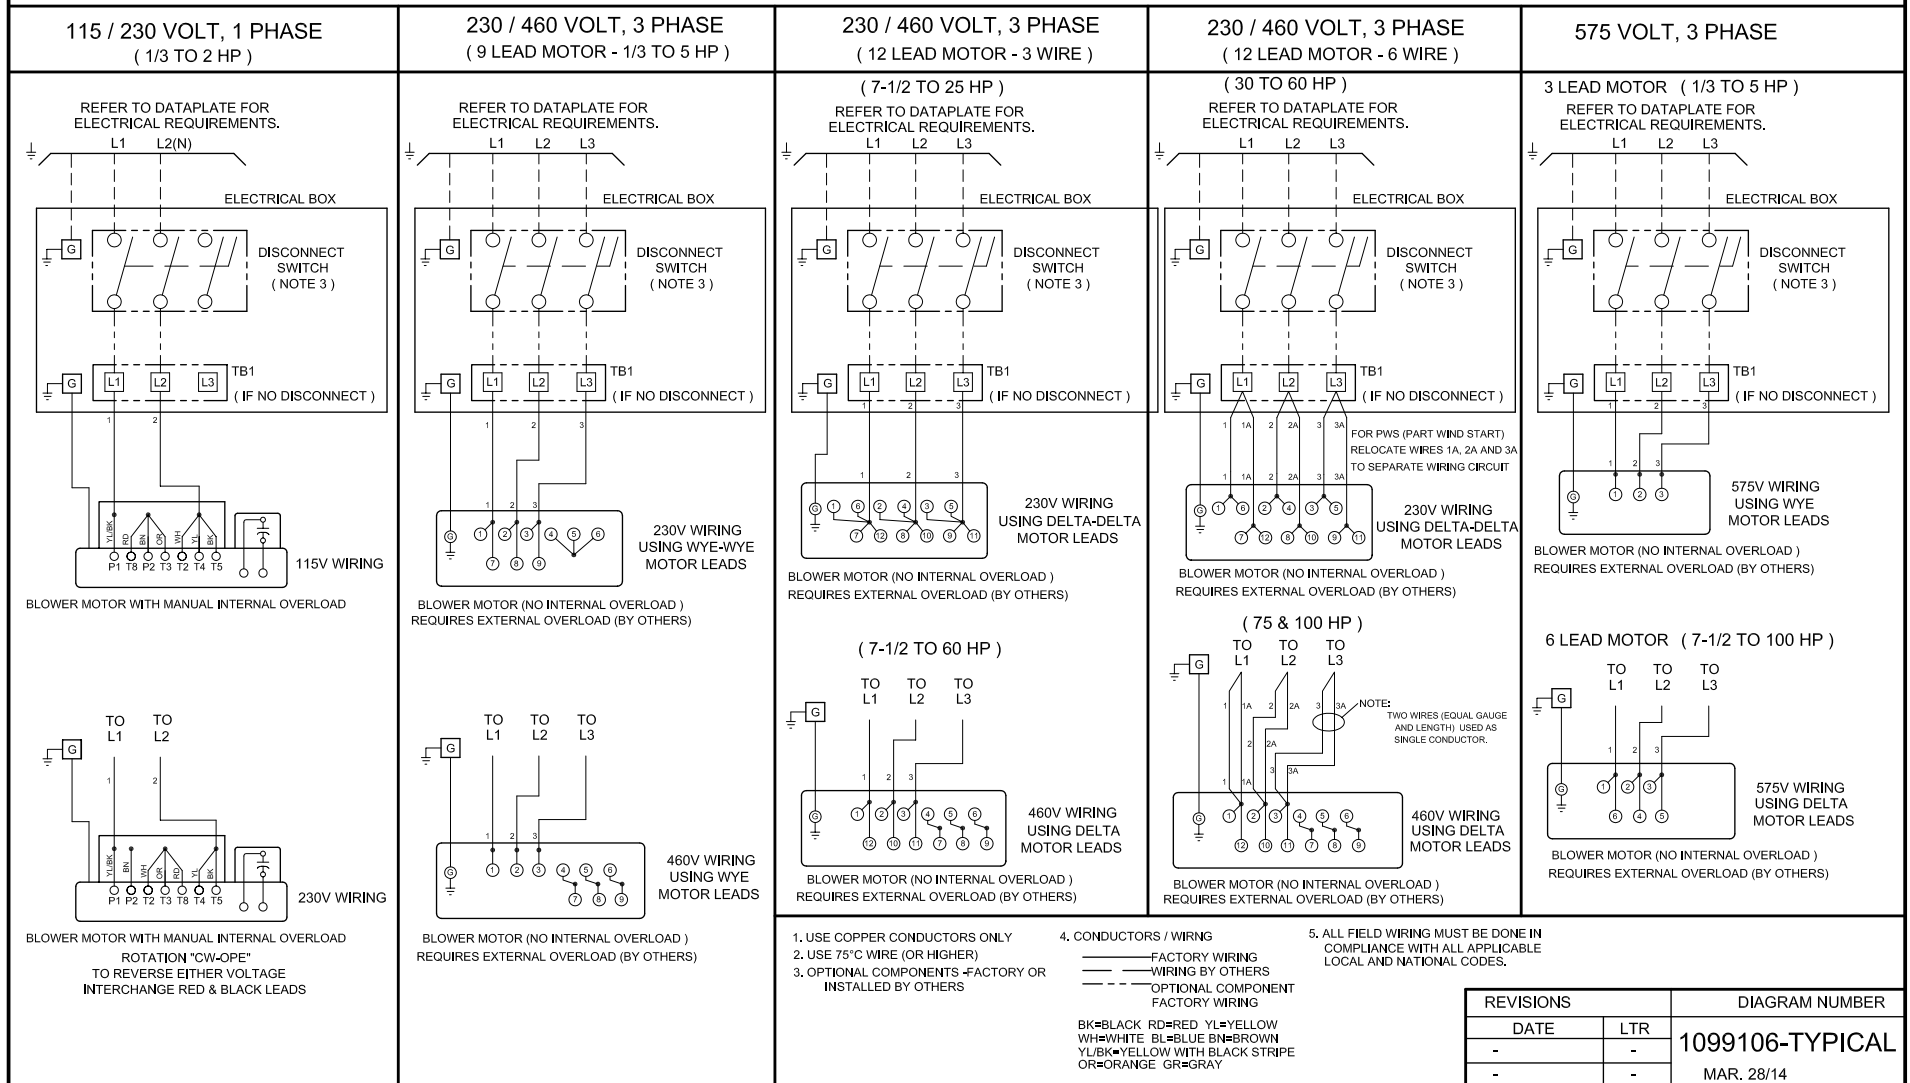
115 / 230 VOLT, 1 PHASE
( 1/3 TO 2 HP )

REFER TO DATAPLATE FOR ELECTRICAL REQUIREMENTS.

L1 L2(N)

ELECTRICAL BOX

G

DISCONNECT SWITCH ( NOTE 3 )

G L1 L2 L3 TB1 ( IF NO DISCONNECT )

1 2

YL/BK RD BN OR WH YL BK

P1 T8 P2 T3 T2 T4 T5

115V WIRING

BLOWER MOTOR WITH MANUAL INTERNAL OVERLOAD

TO L1 TO L2

G

1 2

YL/BK BN WH OR RD YL BK

P1 P2 T2 T3 T8 T4 T5

230V WIRING

BLOWER MOTOR WITH MANUAL INTERNAL OVERLOAD
ROTATION "CW-OPE"
TO REVERSE EITHER VOLTAGE
INTERCHANGE RED & BLACK LEADS

230 / 460 VOLT, 3 PHASE
( 9 LEAD MOTOR - 1/3 TO 5 HP )

REFER TO DATAPLATE FOR ELECTRICAL REQUIREMENTS.

L1 L2 L3

ELECTRICAL BOX

G

DISCONNECT SWITCH ( NOTE 3 )

G L1 L2 L3 TB1 ( IF NO DISCONNECT )

1 2 3

1 2 3

G 1 2 3 4 5 6 7 8 9

230V WIRING USING WYE-WYE MOTOR LEADS

BLOWER MOTOR (NO INTERNAL OVERLOAD )
REQUIRES EXTERNAL OVERLOAD (BY OTHERS)

TO L1 TO L2 TO L3

G

1 2 3

G 1 2 3 4 5 6 7 8 9

460V WIRING USING WYE MOTOR LEADS

BLOWER MOTOR (NO INTERNAL OVERLOAD )
REQUIRES EXTERNAL OVERLOAD (BY OTHERS)

230 / 460 VOLT, 3 PHASE
( 12 LEAD MOTOR - 3 WIRE )

( 7-1/2 TO 25 HP )

REFER TO DATAPLATE FOR ELECTRICAL REQUIREMENTS.

L1 L2 L3

ELECTRICAL BOX

G

DISCONNECT SWITCH ( NOTE 3 )

G L1 L2 L3 TB1 ( IF NO DISCONNECT )

1 2 3

1 2 3

G 1 6 2 4 3 5 7 12 8 10 9 11

230V WIRING USING DELTA-DELTA MOTOR LEADS

BLOWER MOTOR (NO INTERNAL OVERLOAD )
REQUIRES EXTERNAL OVERLOAD (BY OTHERS)

( 7-1/2 TO 60 HP )

TO L1 TO L2 TO L3

G

1 2 3

G 1 2 3 4 5 6 12 10 11 7 8 9

460V WIRING USING DELTA MOTOR LEADS

BLOWER MOTOR (NO INTERNAL OVERLOAD )
REQUIRES EXTERNAL OVERLOAD (BY OTHERS)

230 / 460 VOLT, 3 PHASE
( 12 LEAD MOTOR - 6 WIRE )

( 30 TO 60 HP )

REFER TO DATAPLATE FOR ELECTRICAL REQUIREMENTS.

L1 L2 L3

ELECTRICAL BOX

G

DISCONNECT SWITCH ( NOTE 3 )

G L1 L2 L3 TB1 ( IF NO DISCONNECT )

1 1A 2 2A 3 3A

FOR PWS (PART WIND START) RELOCATE WIRES 1A, 2A AND 3A TO SEPARATE WIRING CIRCUIT

1 1A 2 2A 3 3A

G 1 6 2 4 3 5 7 12 8 10 9 11

230V WIRING USING DELTA-DELTA MOTOR LEADS

BLOWER MOTOR (NO INTERNAL OVERLOAD )
REQUIRES EXTERNAL OVERLOAD (BY OTHERS)

( 75 & 100 HP )

TO L1 TO L2 TO L3

G

1 1A 2 2A 3 3A

NOTE: TWO WIRES (EQUAL GAUGE AND LENGTH) USED AS SINGLE CONDUCTOR.

2 2A 1 1A 3 3A

G 1 2 3 4 5 6 12 10 11 7 8 9

460V WIRING USING DELTA MOTOR LEADS

BLOWER MOTOR (NO INTERNAL OVERLOAD )
REQUIRES EXTERNAL OVERLOAD (BY OTHERS)

575 VOLT, 3 PHASE

3 LEAD MOTOR ( 1/3 TO 5 HP )

REFER TO DATAPLATE FOR ELECTRICAL REQUIREMENTS.

L1 L2 L3

ELECTRICAL BOX

G

DISCONNECT SWITCH ( NOTE 3 )

G L1 L2 L3 TB1 ( IF NO DISCONNECT )

1 2 3

G 1 2 3

575V WIRING USING WYE MOTOR LEADS

BLOWER MOTOR (NO INTERNAL OVERLOAD )
REQUIRES EXTERNAL OVERLOAD (BY OTHERS)

6 LEAD MOTOR ( 7-1/2 TO 100 HP )

TO L1 TO L2 TO L3

G

1 2 3

G 1 2 3 6 4 5

575V WIRING USING DELTA MOTOR LEADS

BLOWER MOTOR (NO INTERNAL OVERLOAD )
REQUIRES EXTERNAL OVERLOAD (BY OTHERS)

1. USE COPPER CONDUCTORS ONLY
2. USE 75°C WIRE (OR HIGHER)
3. OPTIONAL COMPONENTS -FACTORY OR INSTALLED BY OTHERS

4. CONDUCTORS / WIRNG
FACTORY WIRING
WIRING BY OTHERS
OPTIONAL COMPONENT FACTORY WIRING

BK=BLACK RD=RED YL=YELLOW
WH=WHITE BL=BLUE BN=BROWN
YL/BK=YELLOW WITH BLACK STRIPE
OR=ORANGE GR=GRAY

5. ALL FIELD WIRING MUST BE DONE IN COMPLIANCE WITH ALL APPLICABLE LOCAL AND NATIONAL CODES.

| REVISIONS | | DIAGRAM NUMBER |
|---|---|---|
| DATE | LTR | 1099106-TYPICAL |
| - | - | |
| - | - | MAR. 28/14 |